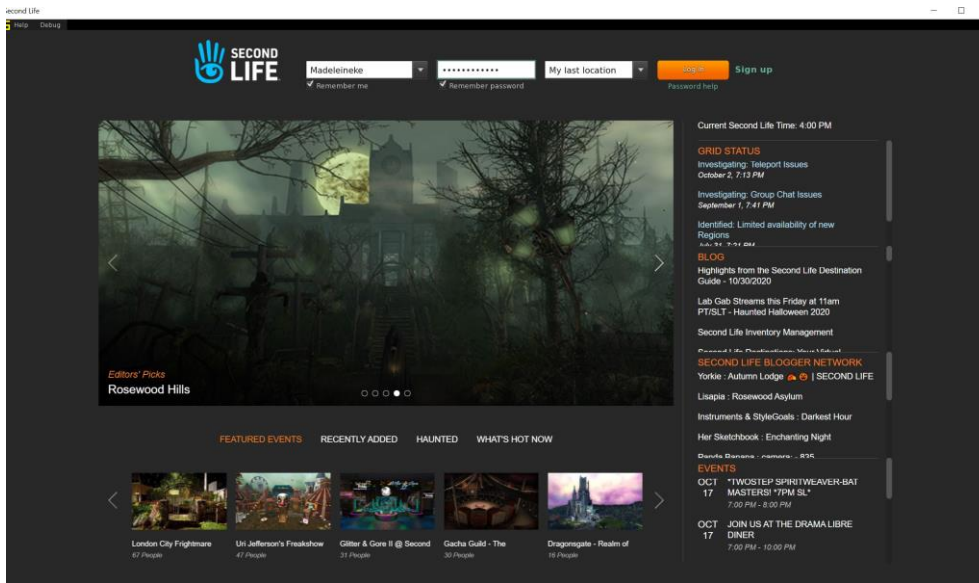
Second Life

Help Debug

SECOND LIFE

Madeleineke
Remember me
••••••••••••
Remember password
My last location
Log In
Sign up
Password help

Current Second Life Time: 4:00 PM

GRID STATUS
Investigating: Teleport Issues
October 2, 7:13 PM
Investigating: Group Chat Issues
September 1, 7:41 PM
Identified: Limited availability of new Regions
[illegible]

BLOG
Highlights from the Second Life Destination Guide - 10/30/2020
Lab Gab Streams this Friday at 11am PT/SLT - Haunted Halloween 2020
Second Life Inventory Management
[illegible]

SECOND LIFE BLOGGER NETWORK
Yorkie : Autumn Lodge | SECOND LIFE
Lisapia : Rosewood Asylum
Instruments & StyleGoals : Darkest Hour
Her Sketchbook : Enchanting Night
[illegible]

EVENTS
OCT 17 *TWOSTEP SPIRITWEAVER-BAT MASTERS! *7PM SL*
7:00 PM - 8:00 PM
OCT 17 JOIN US AT THE DRAMA LIBRE DINER
7:00 PM - 10:00 PM

Editors' Picks
Rosewood Hills

FEATURED EVENTS RECENTLY ADDED HAUNTED WHAT'S HOT NOW

London City Frightmare
67 People
Uri Jefferson's Freakshow
47 People
Glitter & Gore II @ Second
31 People
Gacha Guild - The
30 People
Dragonsgate - Realm of
16 People